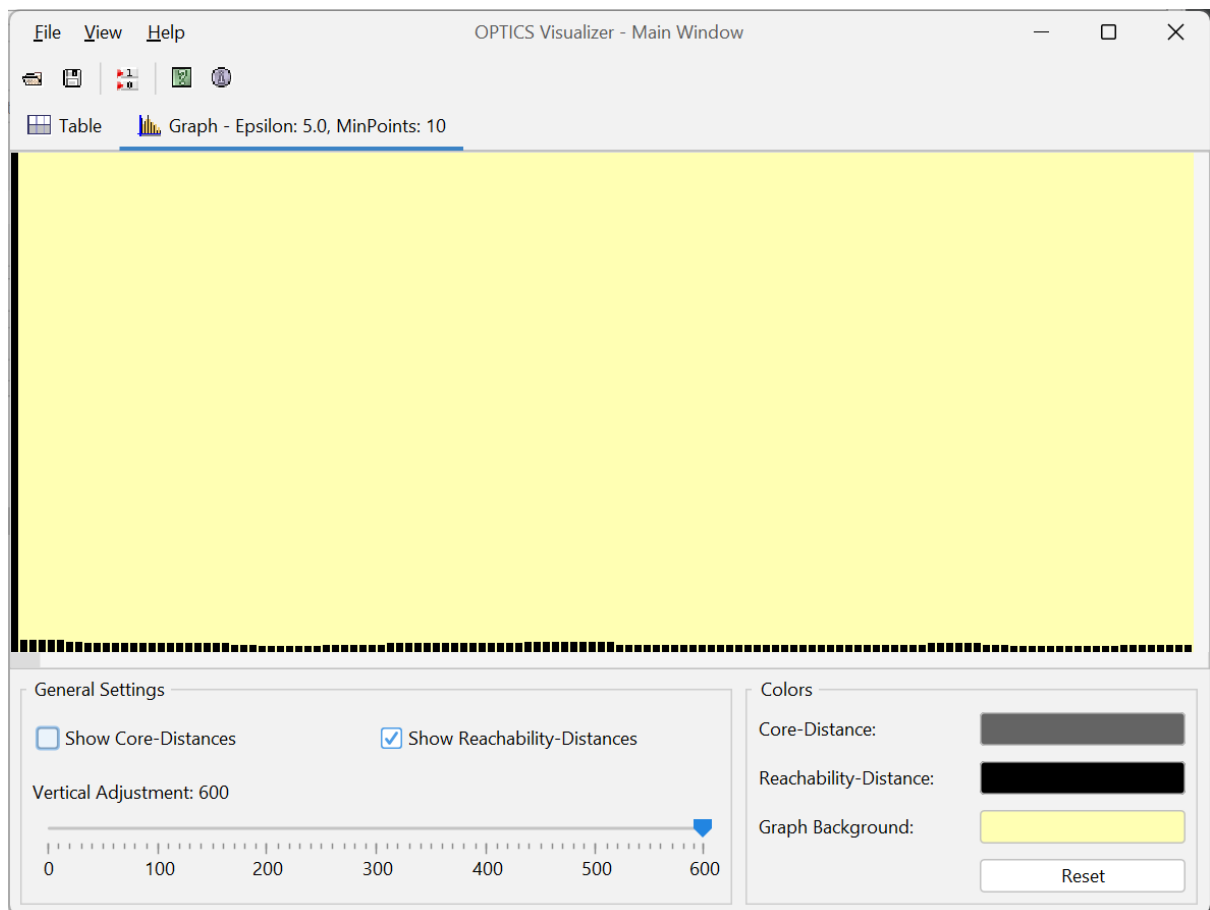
File View Help

OPTICS Visualizer - Main Window

Table

Graph - Epsilon: 5.0, MinPoints: 10

General Settings

Show Core-Distances

Show Reachability-Distances

Vertical Adjustment: 600

0 100 200 300 400 500 600

Colors

Core-Distance:

Reachability-Distance:

Graph Background:

Reset